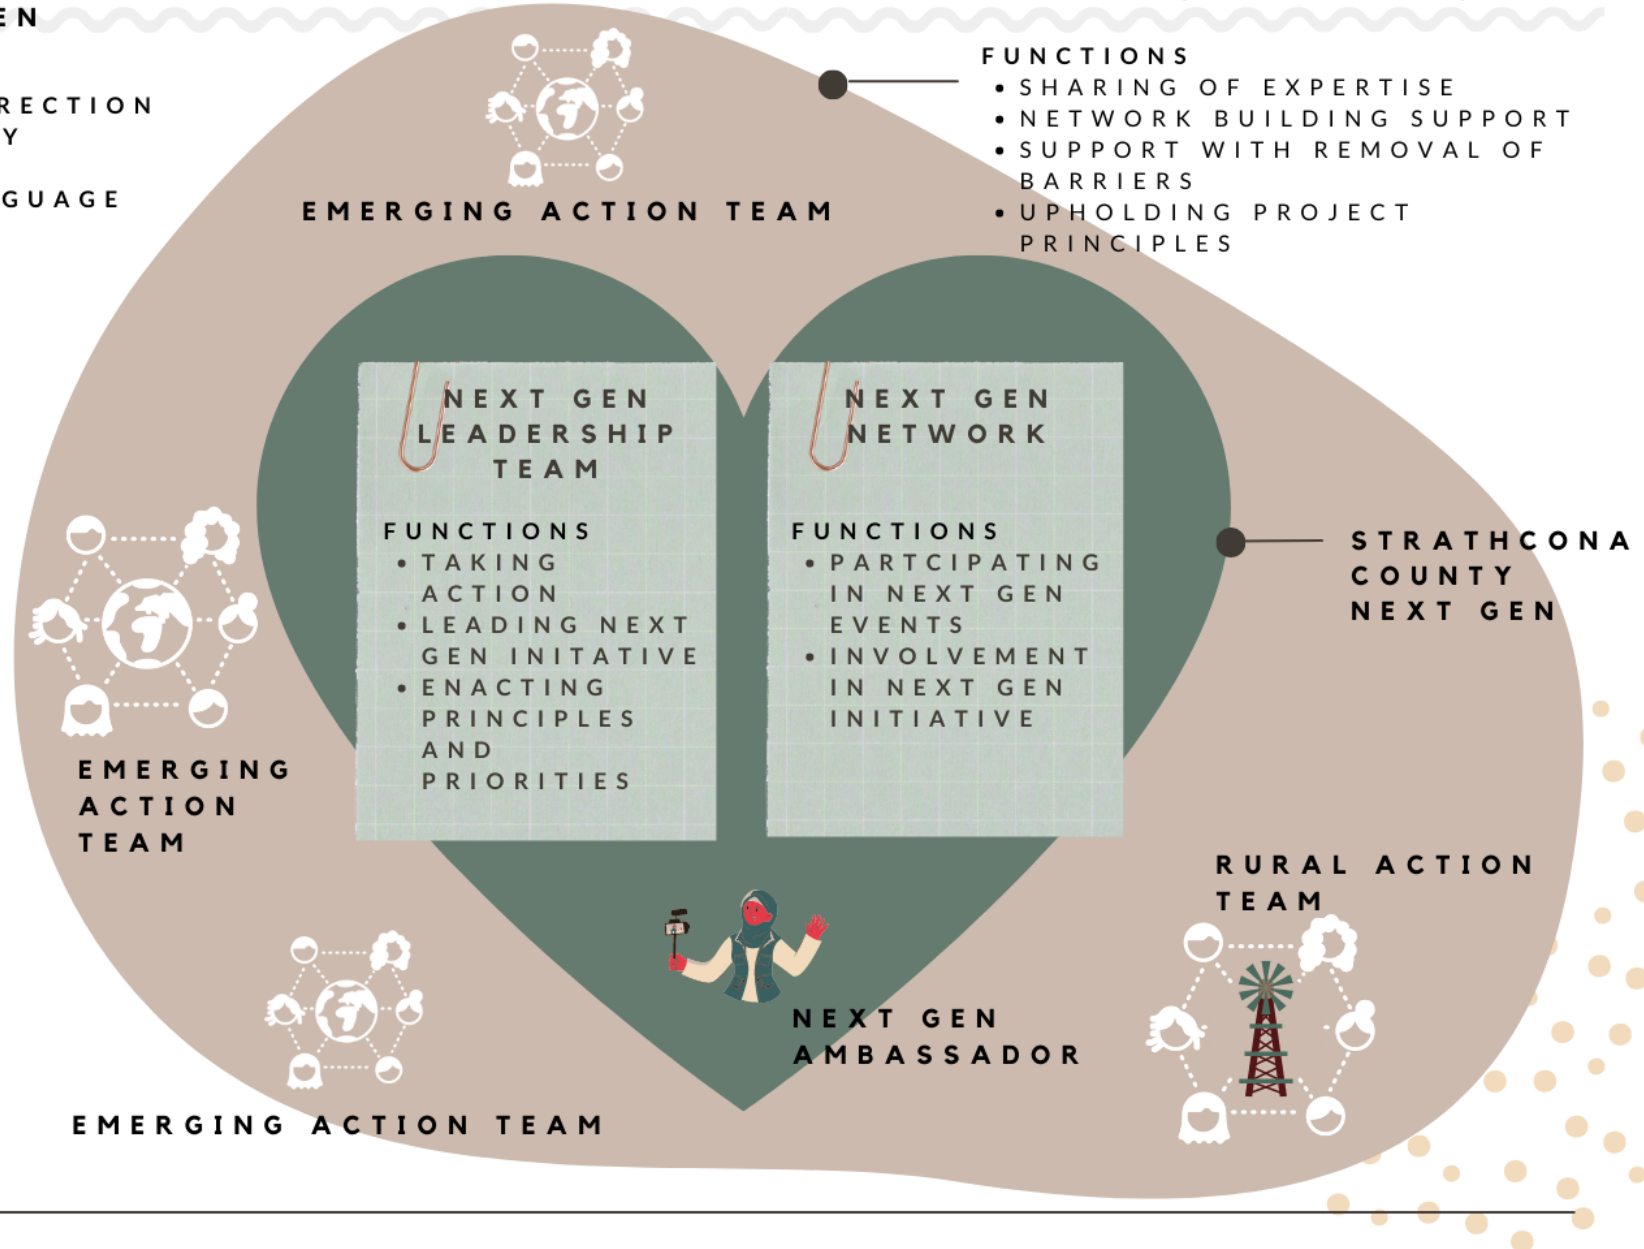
EN

RECTION
Y

GUAGE

EMERGING ACTION TEAM

FUNCTIONS
• SHARING OF EXPERTISE
• NETWORK BUILDING SUPPORT
• SUPPORT WITH REMOVAL OF BARRIERS
• UPHOLDING PROJECT PRINCIPLES

NEXT GEN LEADERSHIP TEAM

FUNCTIONS
• TAKING ACTION
• LEADING NEXT GEN INITATIVE
• ENACTING PRINCIPLES AND PRIORITIES

NEXT GEN NETWORK

FUNCTIONS
• PARTCIPATING IN NEXT GEN EVENTS
• INVOLVEMENT IN NEXT GEN INITIATIVE

STRATHCONA COUNTY NEXT GEN

EMERGING ACTION TEAM

RURAL ACTION TEAM

NEXT GEN AMBASSADOR

EMERGING ACTION TEAM